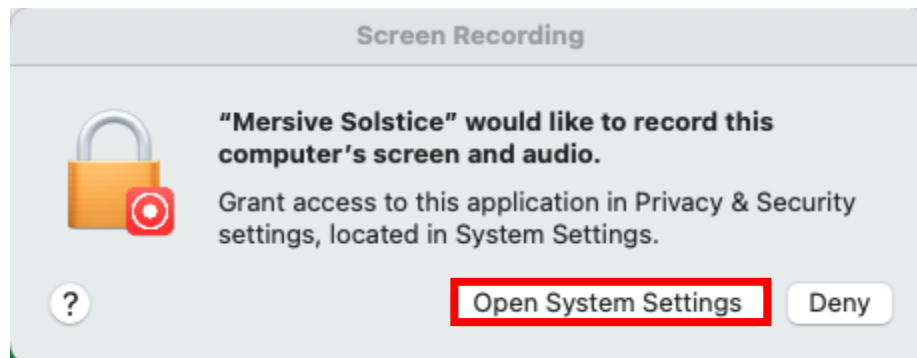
Screen Recording

“Mersive Solstice” would like to record this computer’s screen and audio.

Grant access to this application in Privacy & Security settings, located in System Settings.

?

Open System Settings

Deny